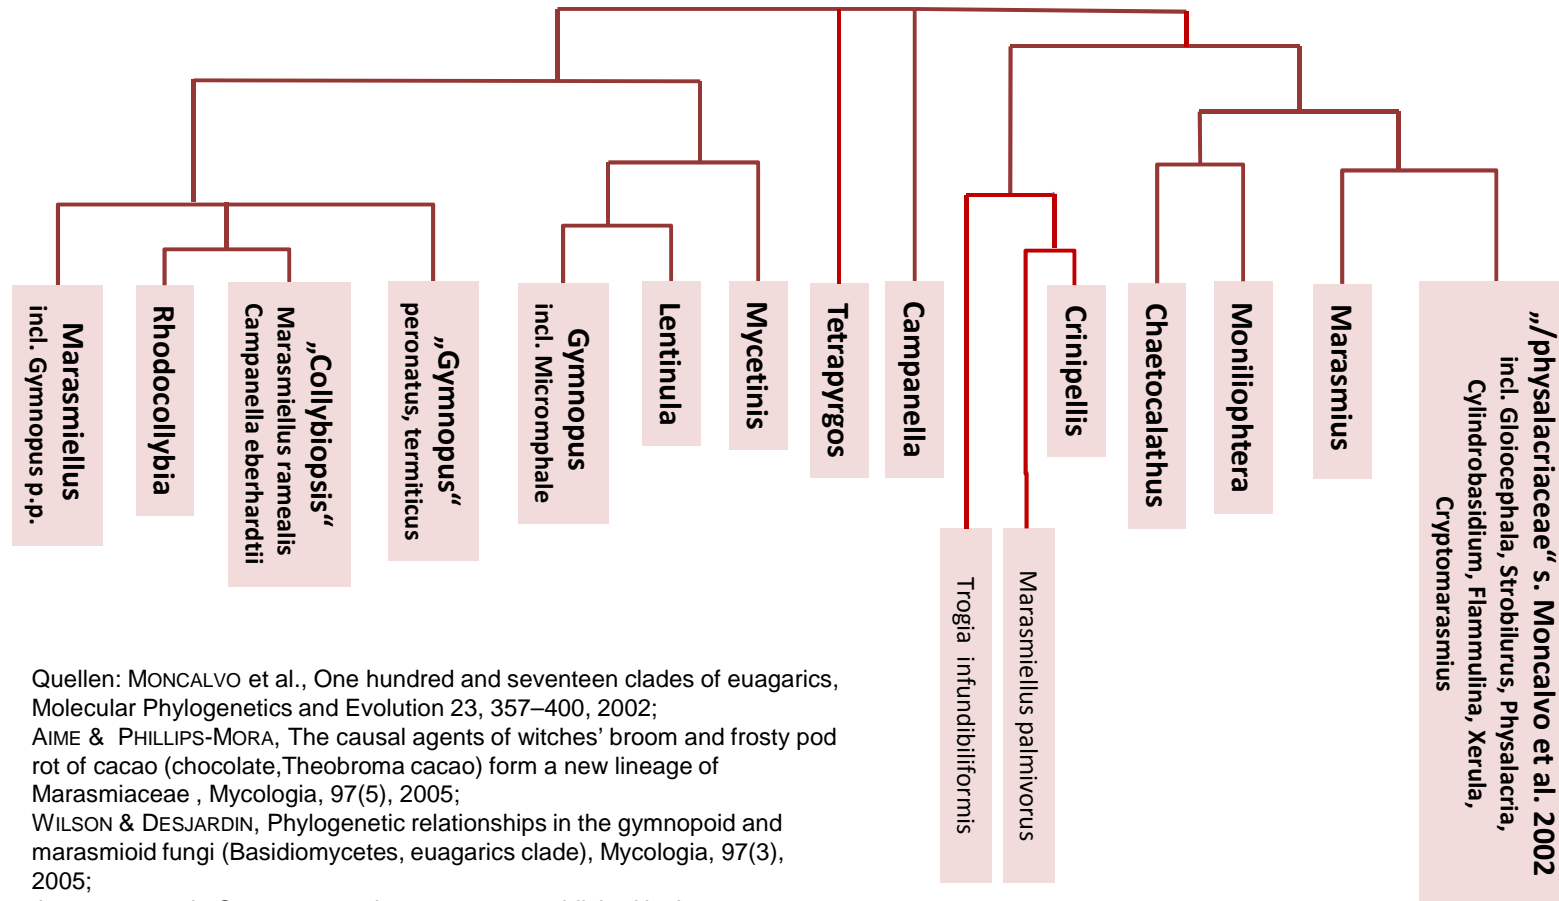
Marasmiellus incl. Gymnopus p.p.

Rhodocollybia

„Collybiopsis" Marasmiellus ramealis Campanella eberhardtii

„Gymnopus" peronatus, termiticus

Gymnopus incl. Micromphale

Lentinula

Mycetinis

Tetrapyrgos

Campanella

Trogia infundibiliformis

Marasmiellus palmivorus

Crinipellis

Chaetocalathus

Moniliophtera

Marasmius

„/physalacriaceae" s. Moncalvo et al. 2002 incl. Gloiocephala, Strobilurus, Physalacria, Cylindrobasidium, Flammulina, Xerula, Cryptomarasmius

Quellen: MONCALVO et al., One hundred and seventeen clades of euagarics, Molecular Phylogenetics and Evolution 23, 357–400, 2002;
AIME & PHILLIPS-MORA, The causal agents of witches' broom and frosty pod rot of cacao (chocolate,Theobroma cacao) form a new lineage of Marasmiaceae , Mycologia, 97(5), 2005;
WILSON & DESJARDIN, Phylogenetic relationships in the gymnopoid and marasmioid fungi (Basidiomycetes, euagarics clade), Mycologia, 97(3), 2005;
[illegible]